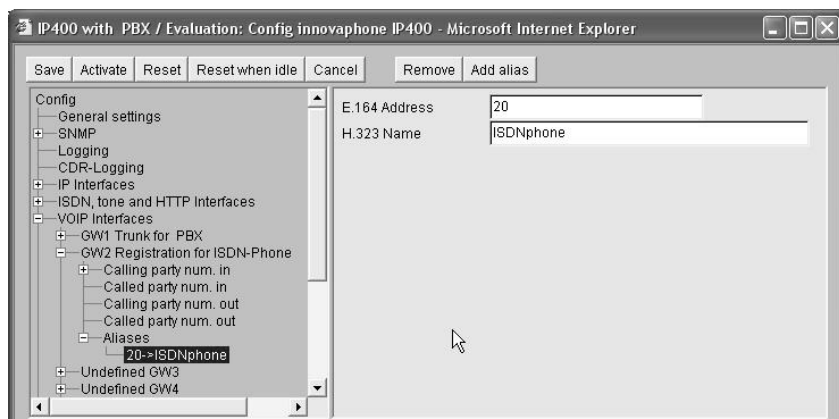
IP400 with PBX / Evaluation: Config innovaphone IP400 - Microsoft Internet Explorer

Save | Activate | Reset | Reset when idle | Cancel | Remove | Add alias

Config
General settings
SNMP
Logging
CDR-Logging
IP Interfaces
ISDN, tone and HTTP Interfaces
VOIP Interfaces
GW1 Trunk for PBX
GW2 Registration for ISDN-Phone
Calling party num. in
Called party num. in
Calling party num. out
Called party num. out
Aliases
20->ISDNphone
Undefined GW3
Undefined GW4

E.164 Address 20
H.323 Name ISDNphone